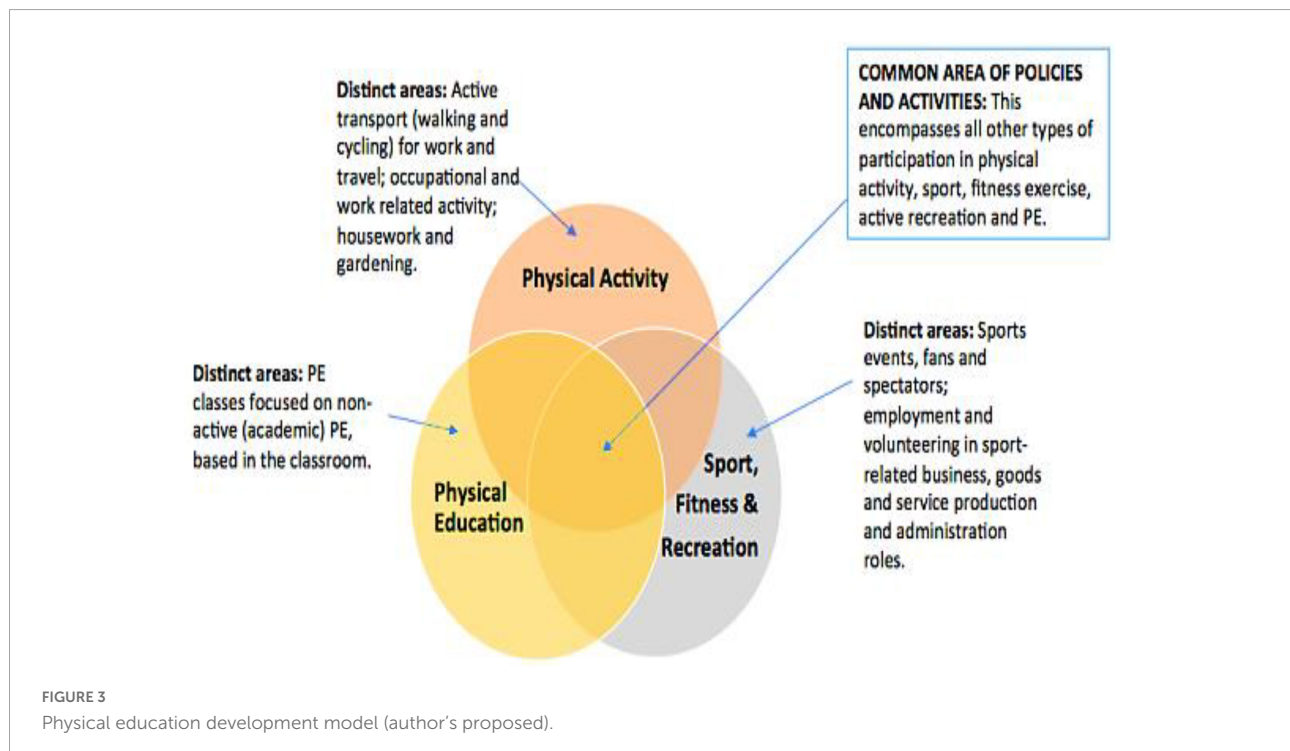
Distinct areas: Active transport (walking and cycling) for work and travel; occupational and work related activity; housework and gardening.

COMMON AREA OF POLICIES AND ACTIVITIES: This encompasses all other types of participation in physical activity, sport, fitness exercise, active recreation and PE.

Physical Activity

Distinct areas: PE classes focused on non-active (academic) PE, based in the classroom.

Distinct areas: Sports events, fans and spectators; employment and volunteering in sport-related business, goods and service production and administration roles.

Physical Education

Sport, Fitness & Recreation

FIGURE 3
Physical education development model (author's proposed).